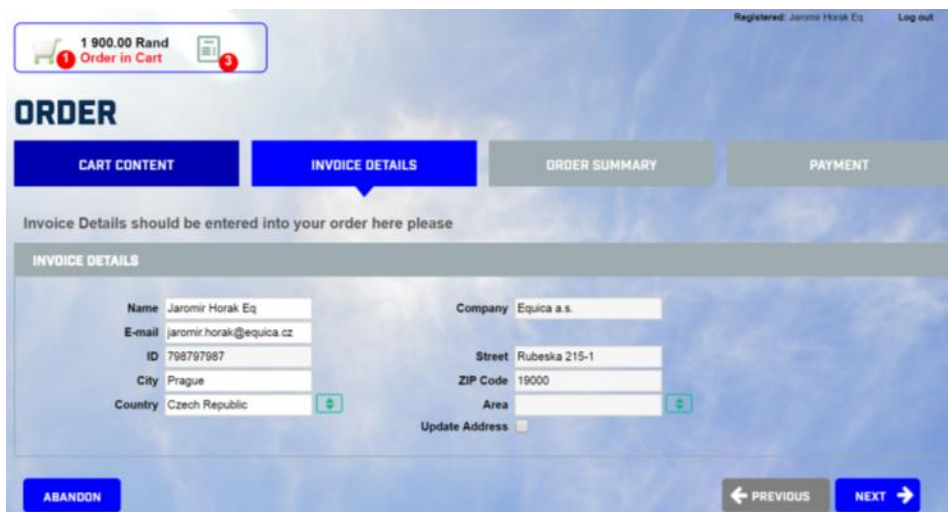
1 900.00 Rand
1 Order in Cart
3

Registered: Jaromir Horak Eq Log out

ORDER

CART CONTENT
INVOICE DETAILS
ORDER SUMMARY
PAYMENT

Invoice Details should be entered into your order here please

INVOICE DETAILS

Name Jaromir Horak Eq
E-mail jaromir.horak@equica.cz
ID 798797987
City Prague
Country Czech Republic

Company Equica a.s.
Street Rubeska 215-1
ZIP Code 19000
Area
Update Address

ABANDON
PREVIOUS
NEXT